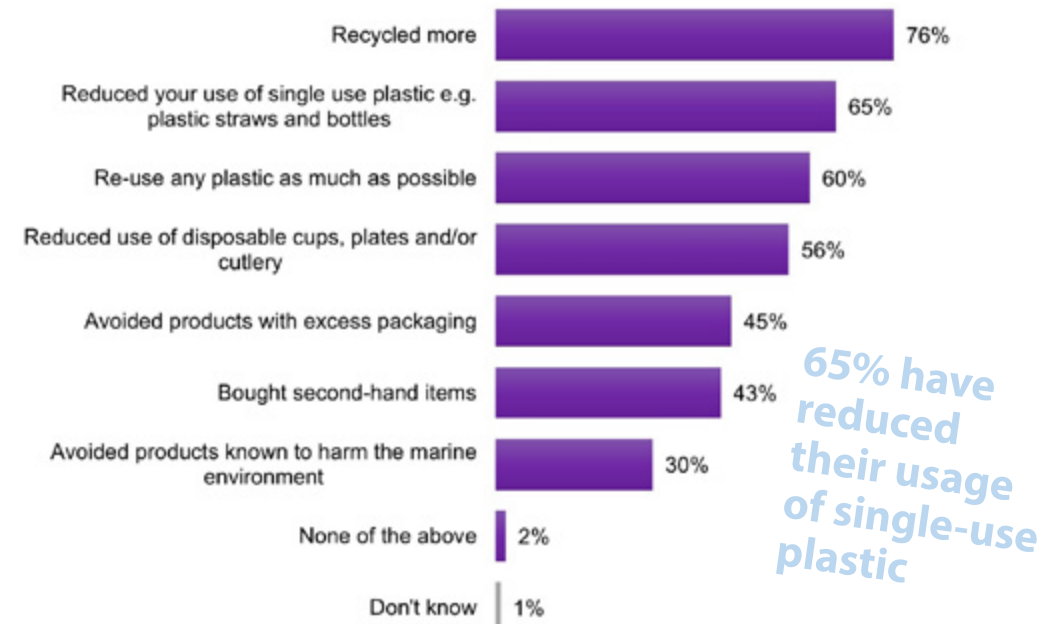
Recycled more 76%

Reduced your use of single use plastic e.g. plastic straws and bottles 65%

Re-use any plastic as much as possible 60%

Reduced use of disposable cups, plates and/or cutlery 56%

Avoided products with excess packaging 45%

Bought second-hand items 43%

Avoided products known to harm the marine environment 30%

None of the above 2%

Don't know 1%

65% have reduced their usage of single-use plastic